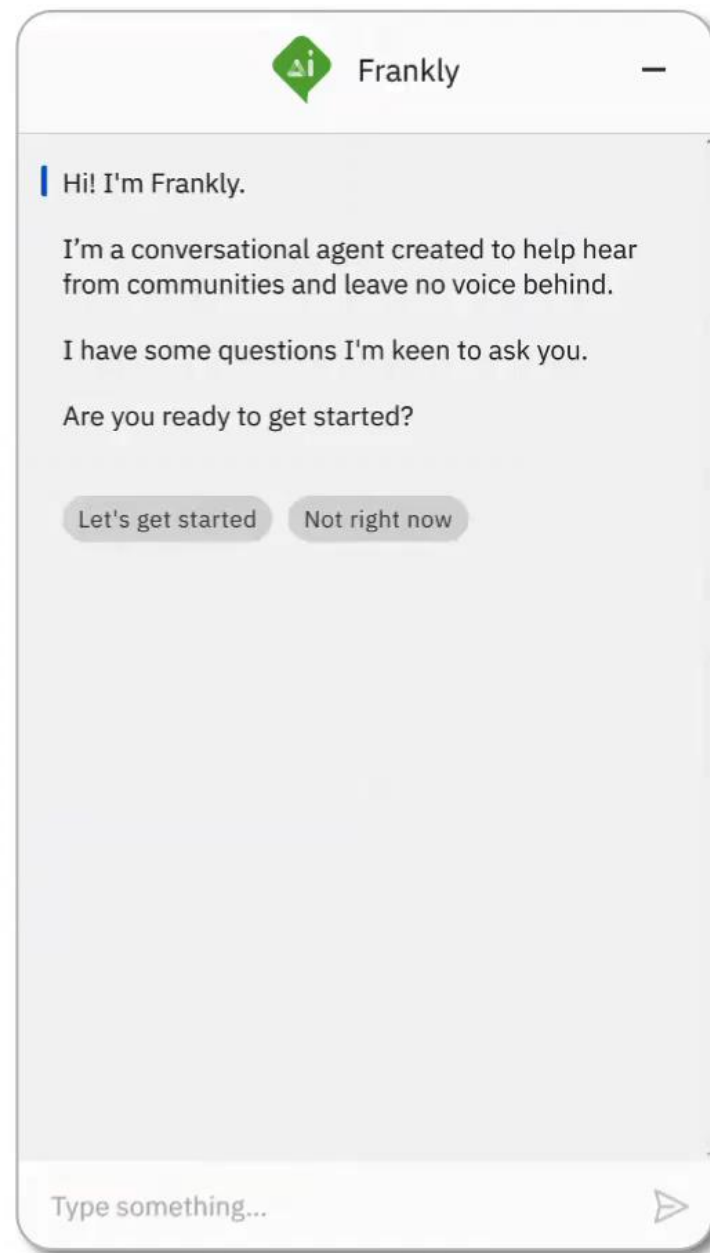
Frankly

Hi! I'm Frankly.

I’m a conversational agent created to help hear from communities and leave no voice behind.

I have some questions I'm keen to ask you.

Are you ready to get started?

Let's get started

Not right now

Type something...